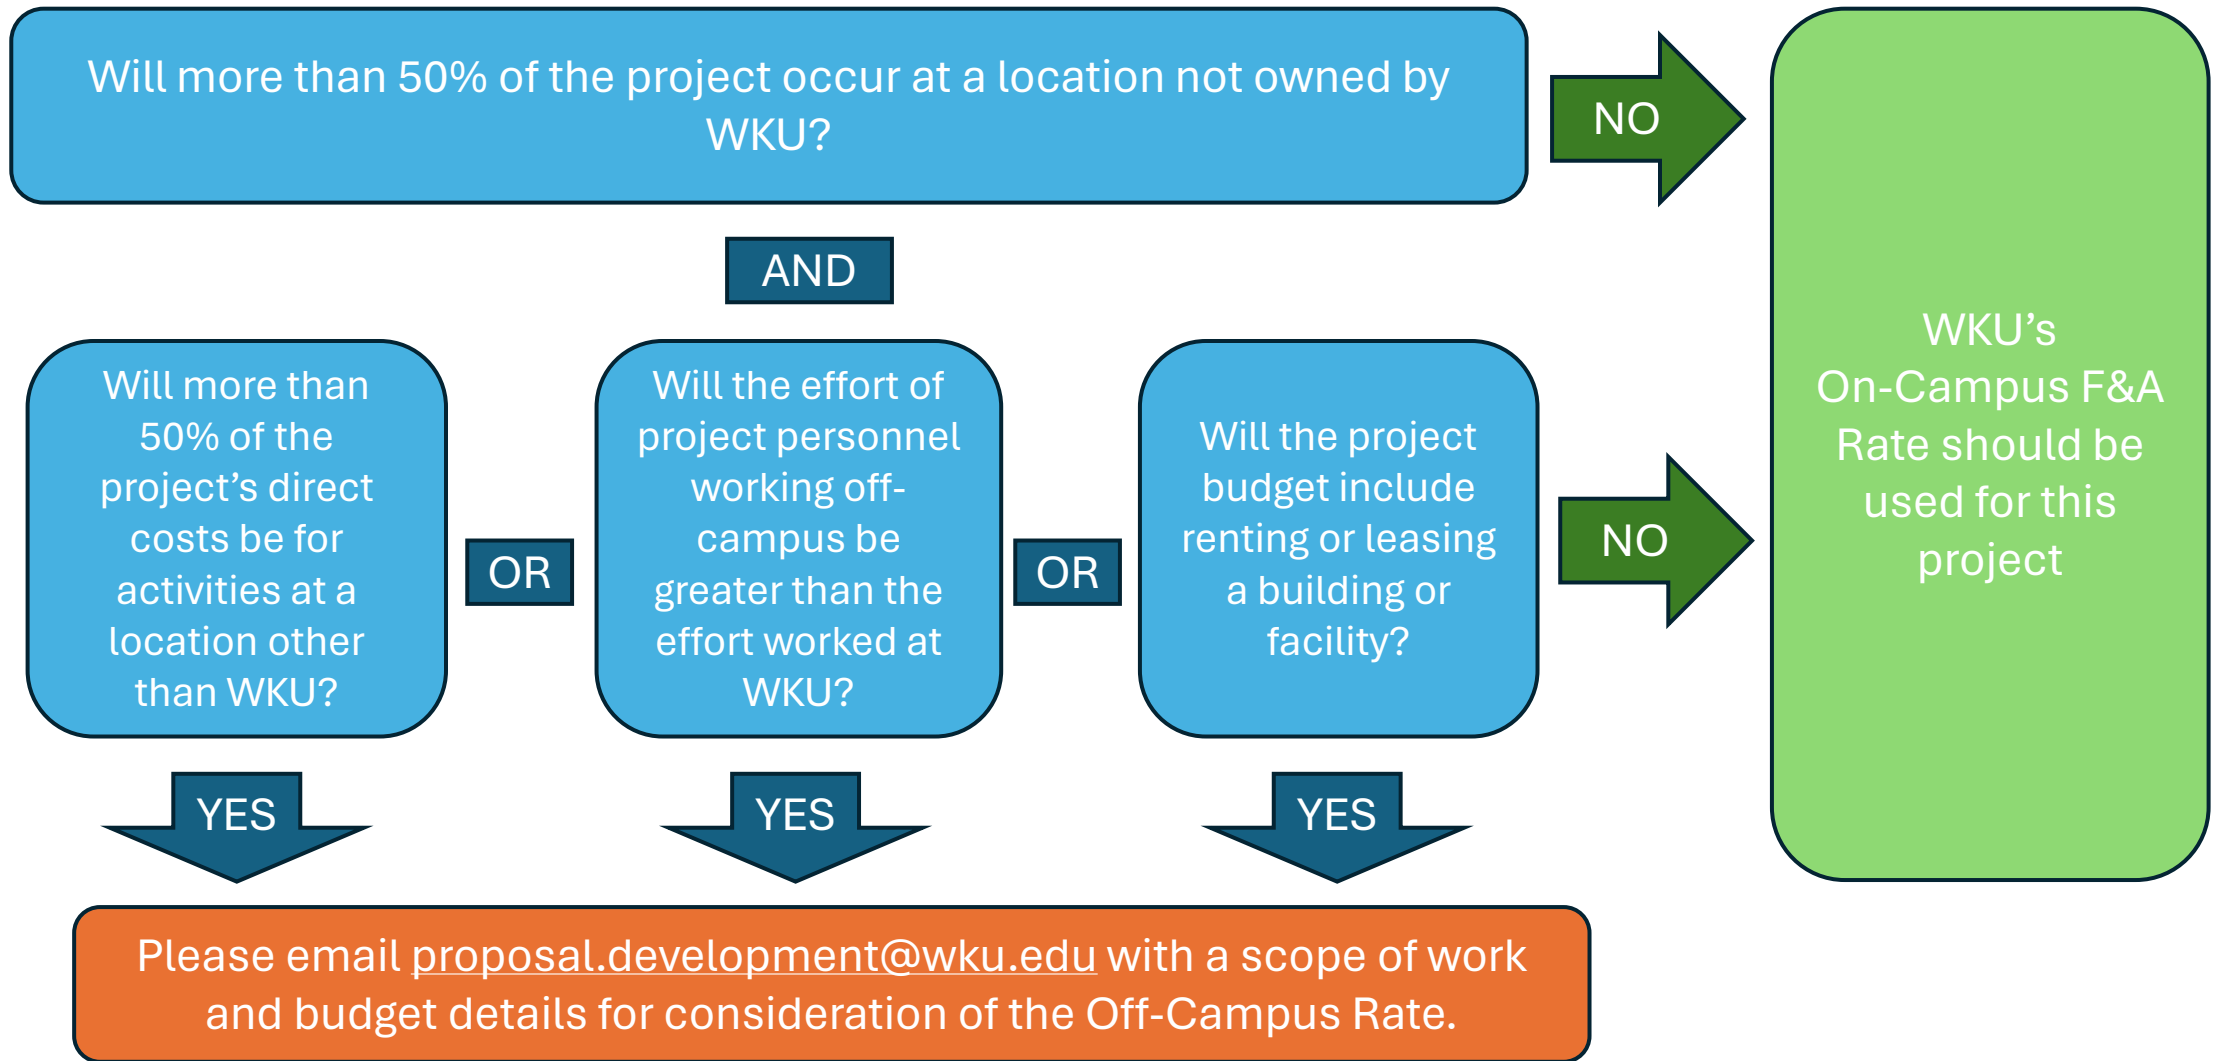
Will more than 50% of the project occur at a location not owned by WKU?

NO

AND

Will more than 50% of the project's direct costs be for activities at a location other than WKU?

OR

Will the effort of project personnel working off-campus be greater than the effort worked at WKU?

OR

Will the project budget include renting or leasing a building or facility?

NO

WKU's On-Campus F&A Rate should be used for this project

YES

YES

YES

Please email proposal.development@wku.edu with a scope of work and budget details for consideration of the Off-Campus Rate.